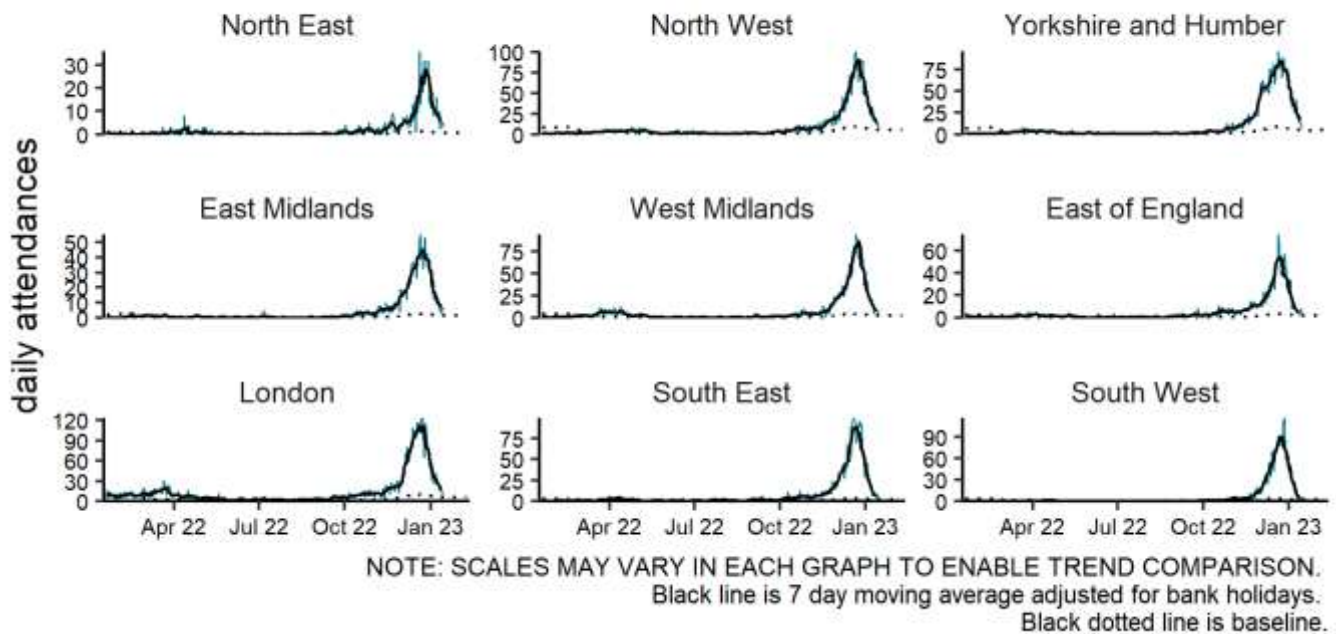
daily attendances

North East
30
20
10
0

North West
100
75
50
25
0

Yorkshire and Humber
75
50
25
0

East Midlands
50
40
30
20
10
0

West Midlands
75
50
25
0

East of England
60
40
20
0

London
120
90
60
30
0

South East
75
50
25
0

South West
90
60
30
0

Apr 22 Jul 22 Oct 22 Jan 23

Apr 22 Jul 22 Oct 22 Jan 23

Apr 22 Jul 22 Oct 22 Jan 23

NOTE: SCALES MAY VARY IN EACH GRAPH TO ENABLE TREND COMPARISON.
Black line is 7 day moving average adjusted for bank holidays.
Black dotted line is baseline.